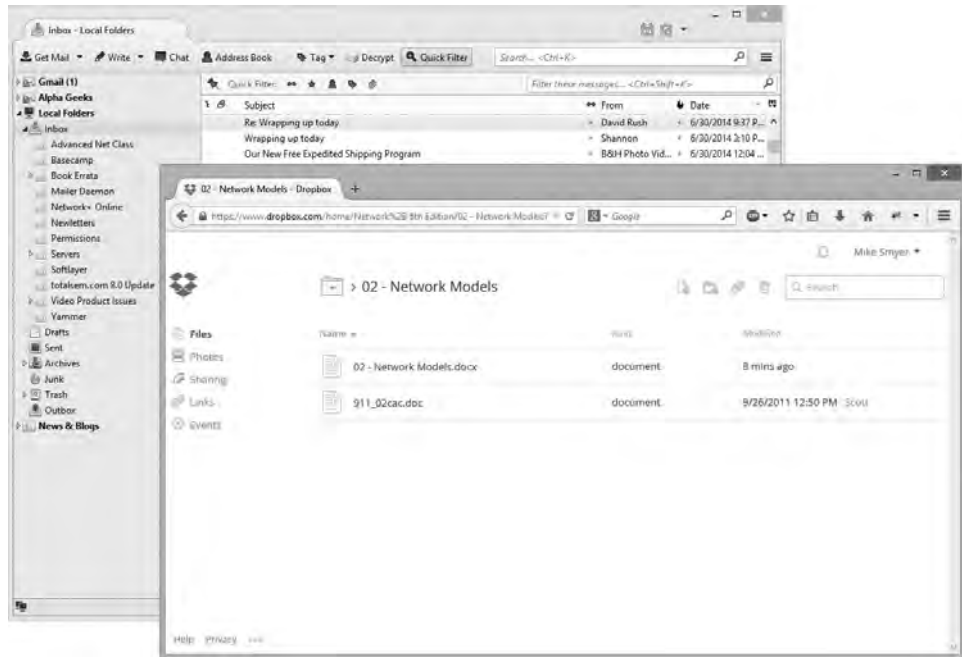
Inbox - Local Folders

Get Mail · Write · Chat · Address Book · Tag · Decrypt · Quick Filter · Search... <Ctrl+K>

Gmail (1)
Alpha Geeks
Local Folders
Inbox
Advanced Net Class
Basecamp
Book Errata
Mailer Daemon
Network+ Online
Newletters
Permissions
Servers
Softlayer
totalsem.com 8.0 Update
Video Product Issues
Yammer
Drafts
Sent
Archives
Junk
Trash
Outbox
News & Blogs

Quick Filter: · Filter these messages... <Ctrl+Shift+K>

| Subject | From | Date |
|---|---|---|
| Re: Wrapping up today | David Rush | 6/30/2014 9:37 P... |
| Wrapping up today | Shannon | 6/30/2014 2:10 P... |
| Our New Free Expedited Shipping Program | B&H Photo Vid... | 6/30/2014 12:04 ... |

02 - Network Models - Dropbox +

https://www.dropbox.com/home/Network%20 8th Edition/02 - Network Models? · Google

Mike Smyer

> 02 - Network Models

Search

Files
Photos
Sharing
Links
Events

| Name | Kind | Modified |
|---|---|---|
| 02 - Network Models.docx | document | 8 mins ago |
| 911_02cac.doc | document | 9/26/2011 12:50 PM Scott |

Help Privacy ···